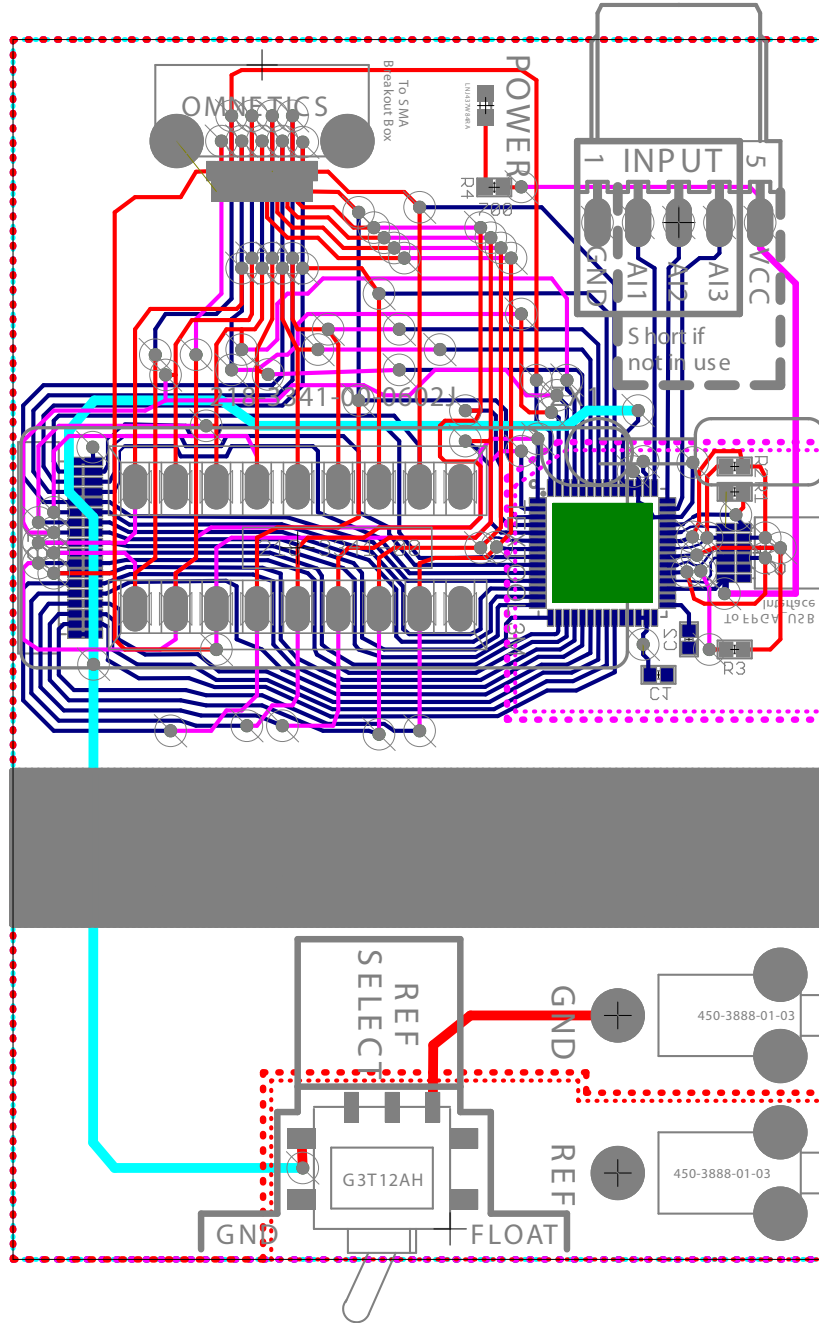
OMNETICS
To SMA
Breakout Box
POWER
R4
1
INPUT
5
GND
AI1
AI2
AI3
VCC
Short if
not in use
218-341-00002J
R1
R2
R3
C1
C2
To FPGA USB
Interface
REF
SELECT
GND
450-3888-01-03
REF
450-3888-01-03
G3T12AH
GND
FLOAT